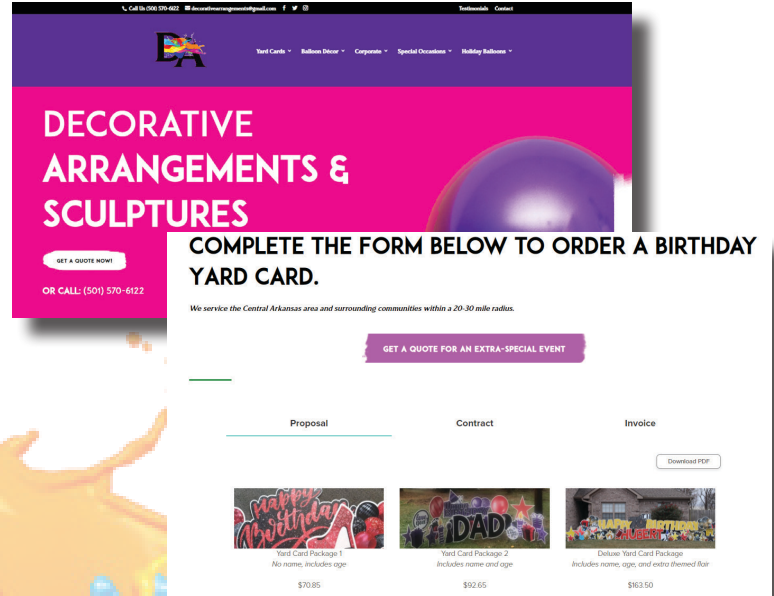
Call Us: (501) 570-6122 decorativearrangements@gmail.com Testimonials Contact

DA

Yard Cards Balloon Décor Corporate Special Occasions Holiday Balloons

DECORATIVE ARRANGEMENTS & SCULPTURES

GET A QUOTE NOW!

OR CALL: (501) 570-6122

COMPLETE THE FORM BELOW TO ORDER A BIRTHDAY YARD CARD.

We service the Central Arkansas area and surrounding communities within a 20-30 mile radius.

GET A QUOTE FOR AN EXTRA-SPECIAL EVENT

Proposal Contract Invoice

Download PDF

Happy Birthday

Yard Card Package 1
No name, includes age
$70.85

DAD

Yard Card Package 2
Includes name and age
$92.65

HAPPY BIRTHDAY

Deluxe Yard Card Package
Includes name, age, and extra themed flair
$163.50